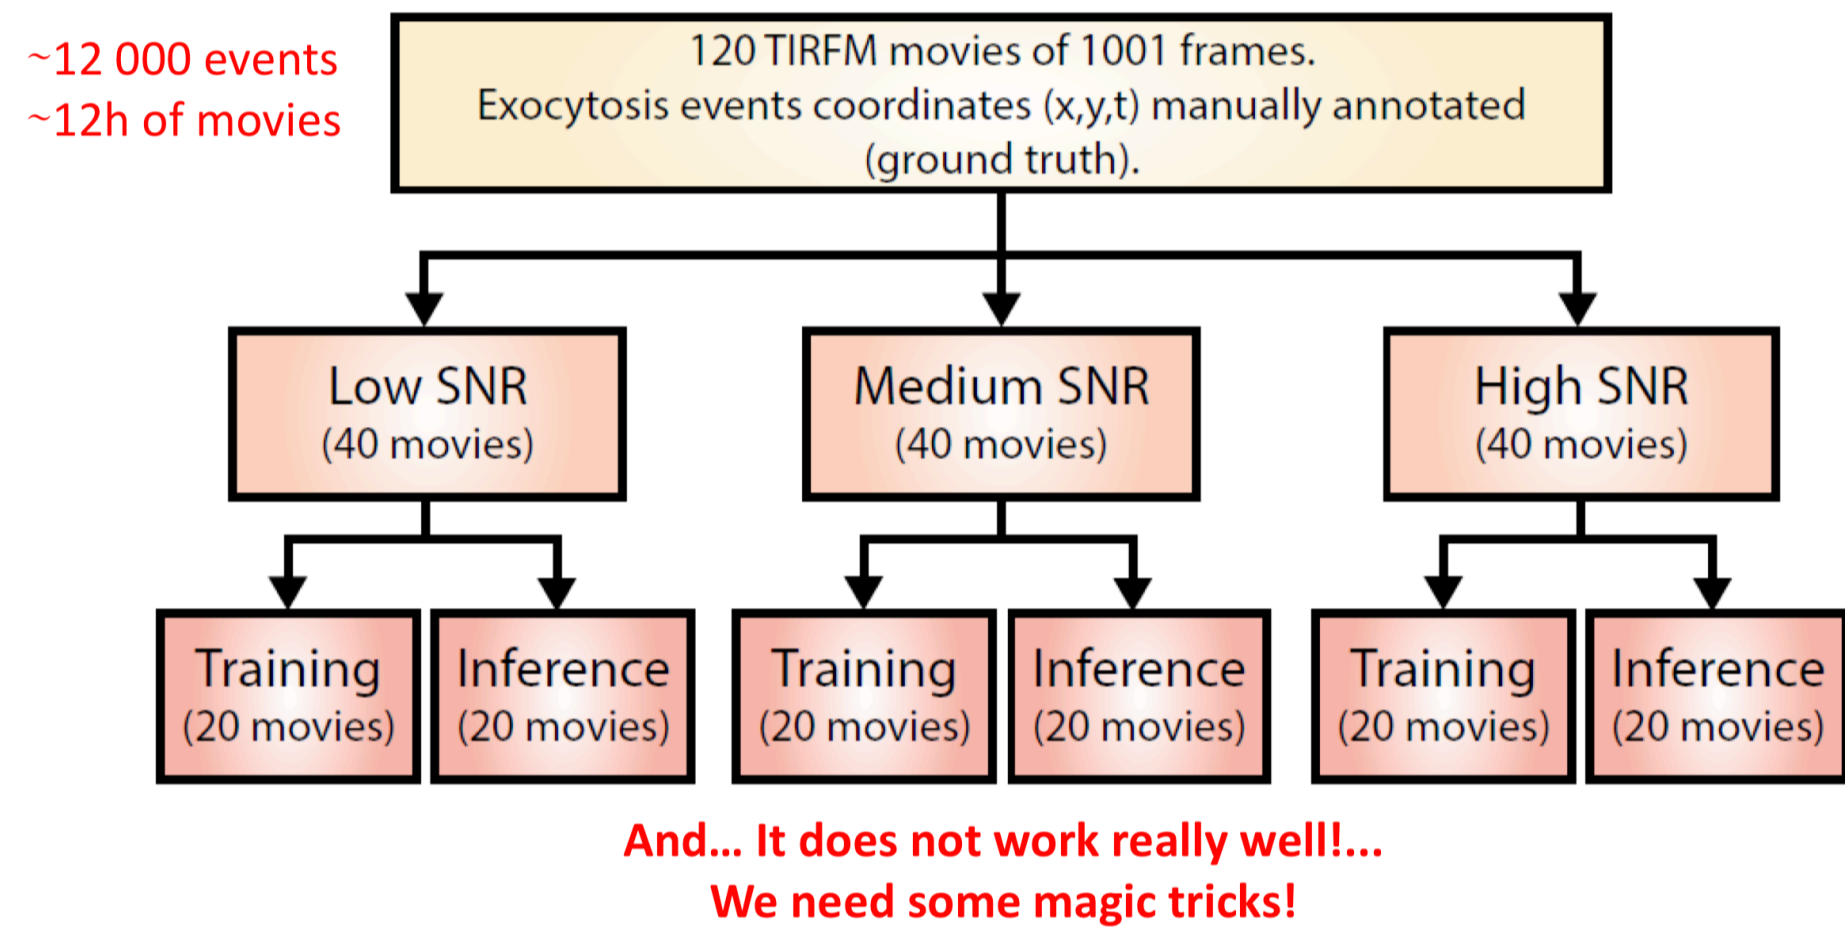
~12 000 events
~12h of movies

120 TIRFM movies of 1001 frames.
Exocytosis events coordinates (x,y,t) manually annotated (ground truth).

Low SNR
(40 movies)

Medium SNR
(40 movies)

High SNR
(40 movies)

Training
(20 movies)

Inference
(20 movies)

Training
(20 movies)

Inference
(20 movies)

Training
(20 movies)

Inference
(20 movies)

And... It does not work really well!...
We need some magic tricks!